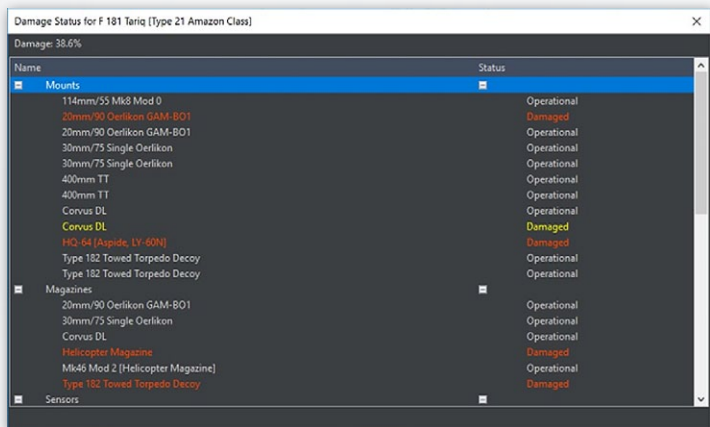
Damage Status for F 181 Tariq [Type 21 Amazon Class]

Damage: 38.6%

| Name | Status |
|---|---|
| Mounts | |
| 114mm/55 Mk8 Mod 0 | Operational |
| 20mm/90 Oerlikon GAM-BO1 | Damaged |
| 20mm/90 Oerlikon GAM-BO1 | Operational |
| 30mm/75 Single Oerlikon | Operational |
| 30mm/75 Single Oerlikon | Operational |
| 400mm TT | Operational |
| 400mm TT | Operational |
| Corvus DL | Operational |
| Corvus DL | Damaged |
| HQ-64 [Aspide, LY-60N] | Damaged |
| Type 182 Towed Torpedo Decoy | Operational |
| Type 182 Towed Torpedo Decoy | Operational |
| Magazines | |
| 20mm/90 Oerlikon GAM-BO1 | Operational |
| 30mm/75 Single Oerlikon | Operational |
| Corvus DL | Operational |
| Helicopter Magazine | Damaged |
| Mk46 Mod 2 [Helicopter Magazine] | Operational |
| Type 182 Towed Torpedo Decoy | Damaged |
| Sensors | |